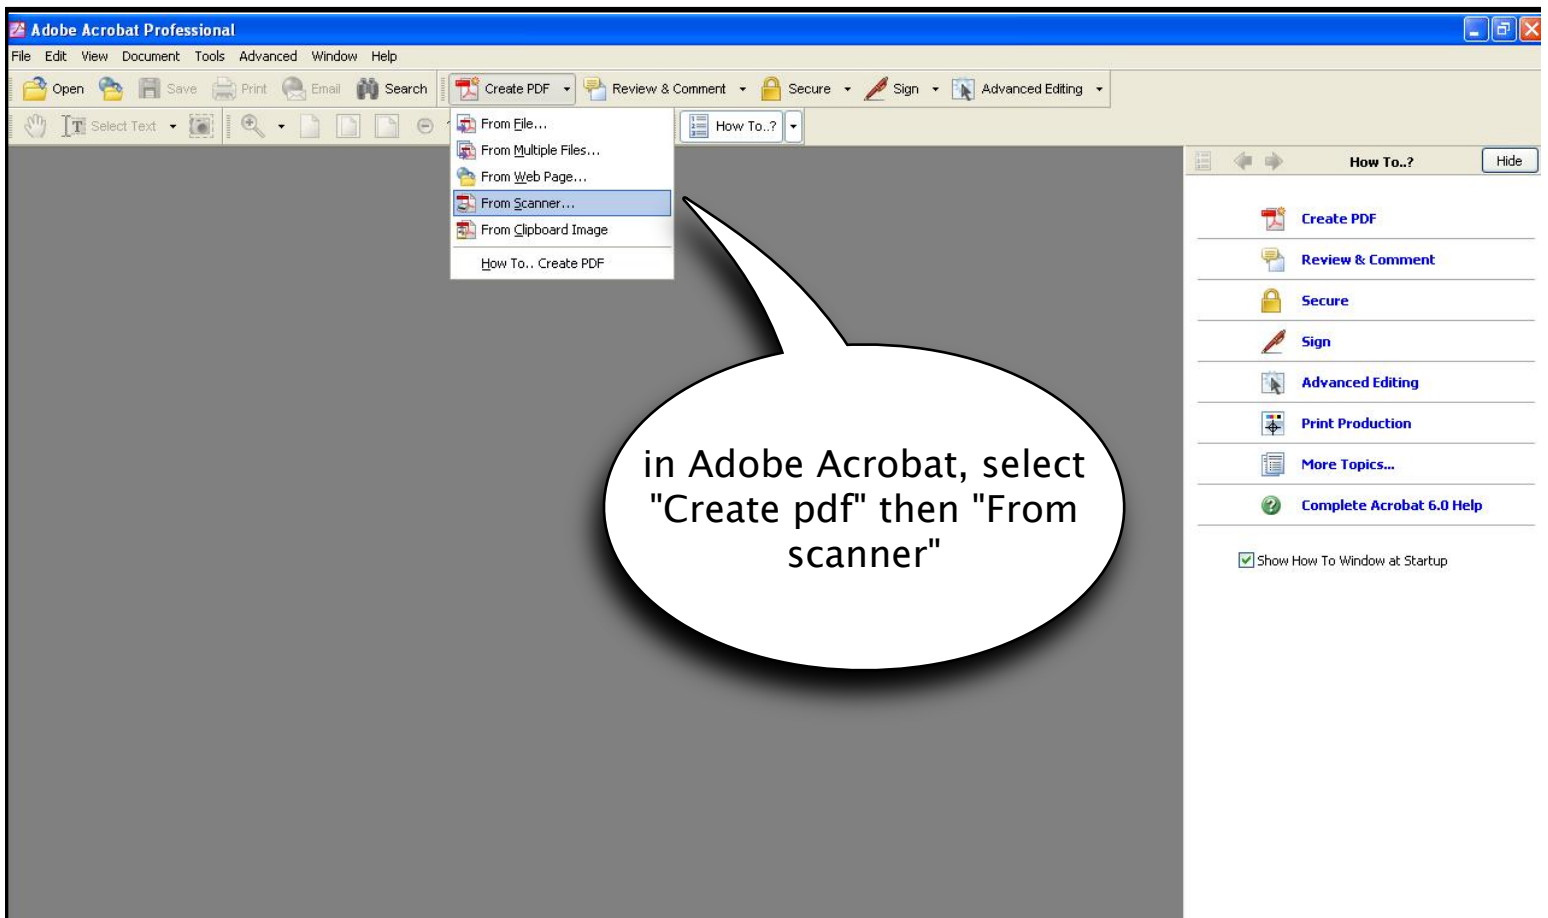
Adobe Acrobat Professional

File Edit View Document Tools Advanced Window Help

Open Save Print Email Search Create PDF Review & Comment Secure Sign Advanced Editing

Select Text How To..?

From File...
From Multiple Files...
From Web Page...
From Scanner...
From Clipboard Image
How To.. Create PDF

How To..? Hide

Create PDF
Review & Comment
Secure
Sign
Advanced Editing
Print Production
More Topics...
Complete Acrobat 6.0 Help

Show How To Window at Startup

in Adobe Acrobat, select "Create pdf" then "From scanner"